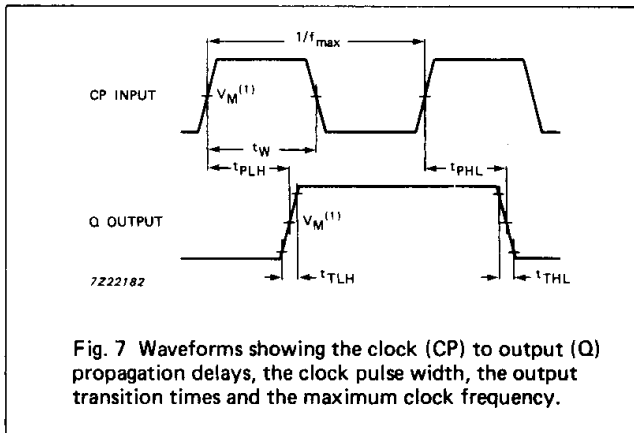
$1/f_{max}$

CP INPUT

$V_M^{(1)}$

$t_W$

$t_{PLH}$

$t_{PHL}$

Q OUTPUT

$V_M^{(1)}$

7Z22182

$t_{TLH}$

$t_{THL}$

Fig. 7 Waveforms showing the clock (CP) to output (Q) propagation delays, the clock pulse width, the output transition times and the maximum clock frequency.